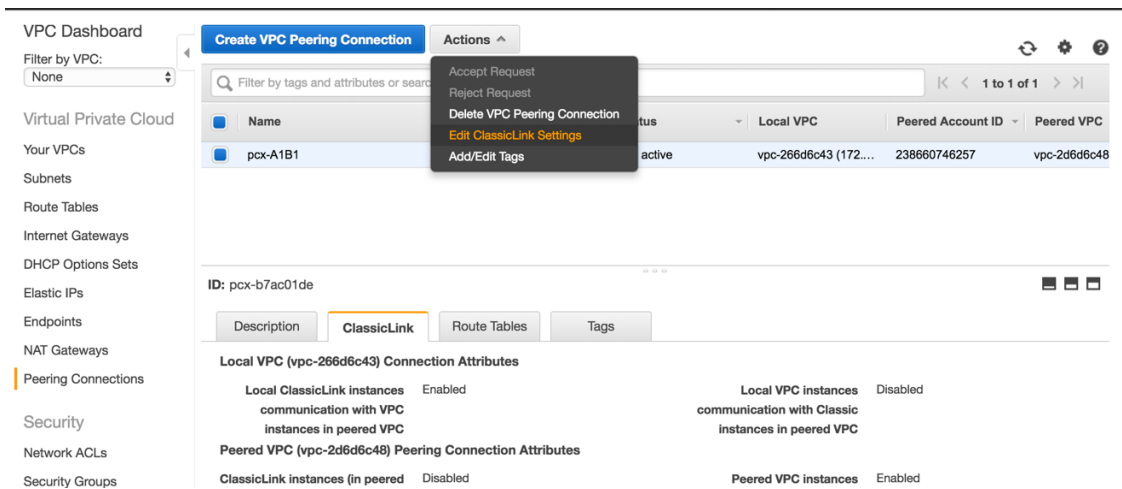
VPC Dashboard
Filter by VPC:
None

Virtual Private Cloud
Your VPCs
Subnets
Route Tables
Internet Gateways
DHCP Options Sets
Elastic IPs
Endpoints
NAT Gateways
Peering Connections

Security
Network ACLs
Security Groups

Create VPC Peering Connection
Actions

Accept Request
Reject Request
Delete VPC Peering Connection
Edit ClassicLink Settings
Add/Edit Tags

Filter by tags and attributes or searc
1 to 1 of 1

| Name | tus | Local VPC | Peered Account ID | Peered VPC |
|---|---|---|---|---|
| pcx-A1B1 | active | vpc-266d6c43 (172.... | 238660746257 | vpc-2d6d6c48 |

ID: pcx-b7ac01de

Description | ClassicLink | Route Tables | Tags

Local VPC (vpc-266d6c43) Connection Attributes

Local ClassicLink instances communication with VPC instances in peered VPC Enabled
Local VPC instances communication with Classic instances in peered VPC Disabled

Peered VPC (vpc-2d6d6c48) Peering Connection Attributes

ClassicLink instances (in peered Disabled
Peered VPC instances Enabled